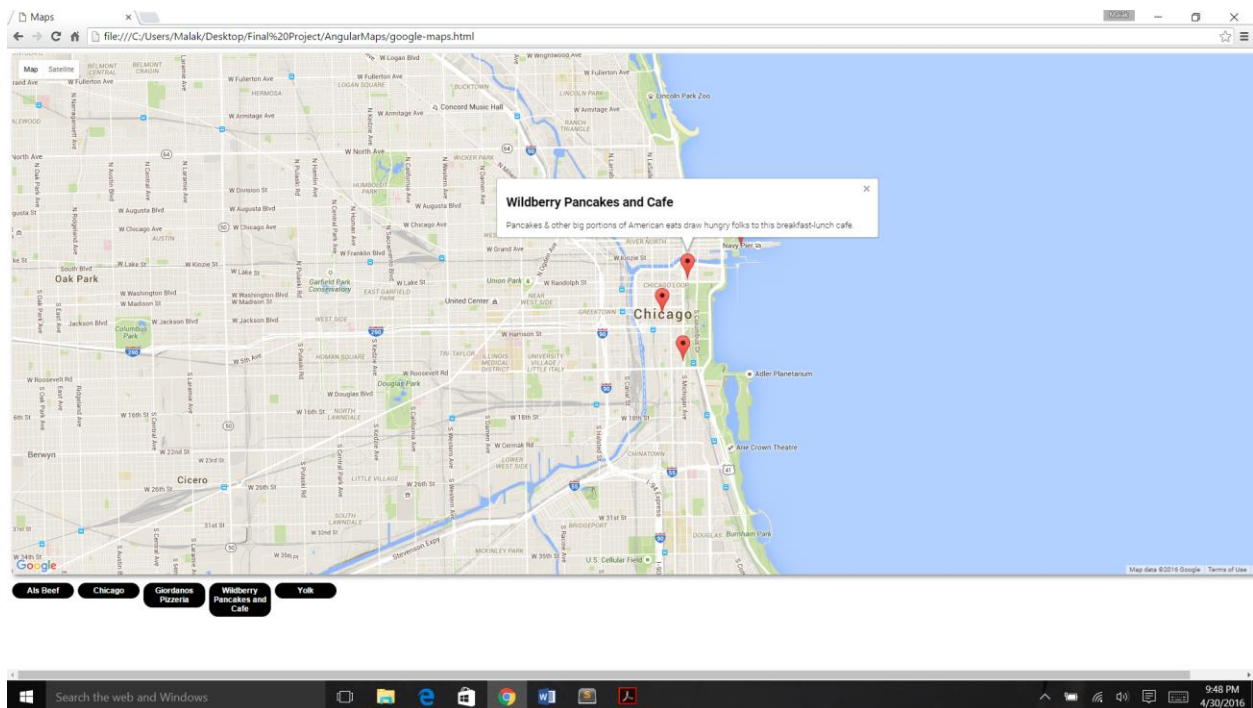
Maps ×

Malak

file:///C:/Users/Malak/Desktop/Final%20Project/AngularMaps/google-maps.html

Map Satellite

Wildberry Pancakes and Cafe ×

Pancakes & other big portions of American eats draw hungry folks to this breakfast-lunch cafe.

Chicago

Oak Park

Cicero

Berwyn

W Fullerton Ave

W Armitage Ave

W North Ave

W Division St

W Augusta Blvd

W Chicago Ave

W Lake St

W Kinzie St

W Washington Blvd

W Madison St

W Jackson Blvd

W Harrison St

W Roosevelt Rd

W 16th St

W 18th St

W Cermak Rd

W 26th St

W 31st St

W 35th St

Lincoln Park Zoo

Concord Music Hall

Navy Pier

Union Park

United Center

Garfield Park Conservatory

Douglas Park

Adler Planetarium

Arie Crown Theatre

U.S. Cellular Field

Burnham Park

Google

Map data ©2016 Google Terms of Use

Als Beef

Chicago

Giordanos Pizzeria

Wildberry Pancakes and Cafe

Yolk

Search the web and Windows

9:48 PM
4/30/2016